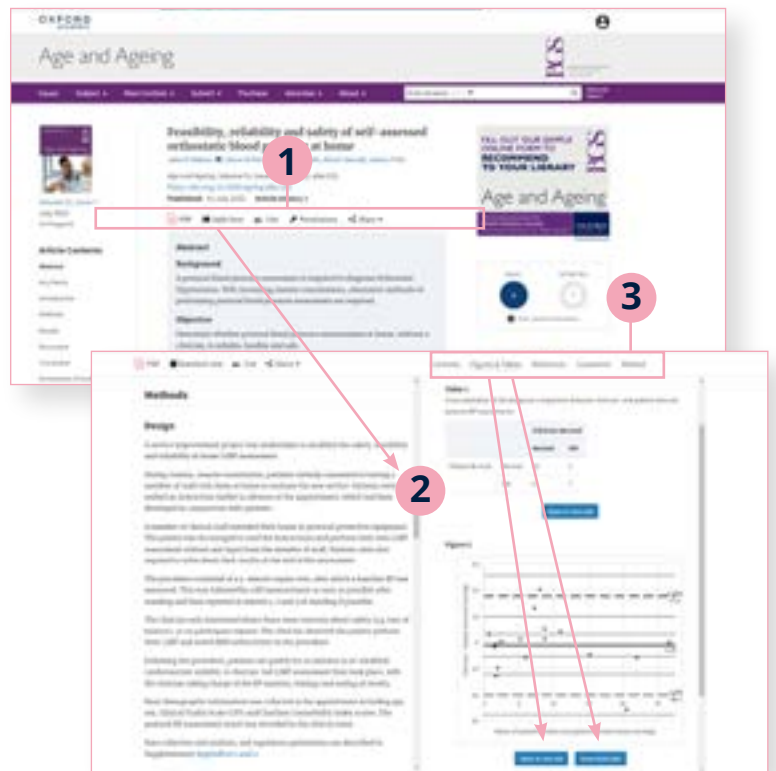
OXFORD

Age and Ageing

Feasibility, reliability and safety of self-assessed orthostatic blood pressure at home

1

Abstract

Background

Objective

3

Age and Ageing

RECOMMEND TO YOUR LIBRARY

Article Contents

PDF

Split View

Cite

Permissions

Share

2

Methods

Design

Contents

Figures & Tables

References

Comments

Related

Table 1

Figure 1